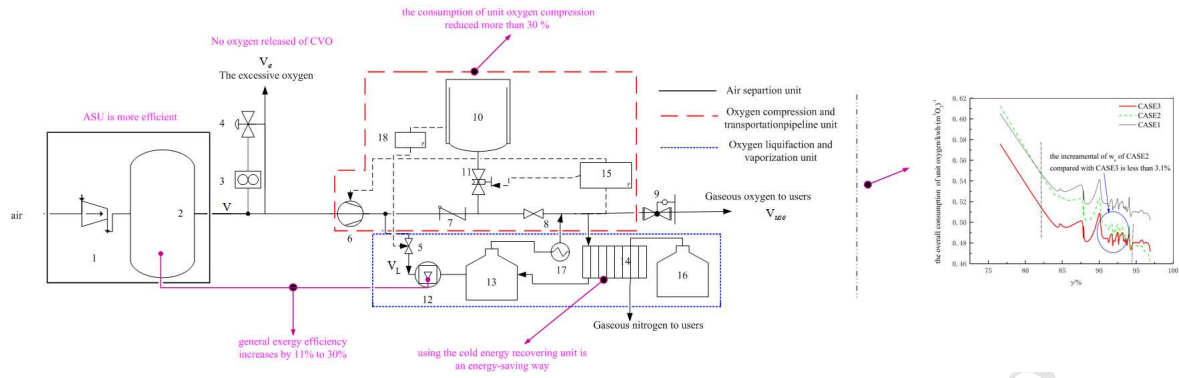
the consumption of unit oxygen compression reduced more than 30 %

No oxygen released of CVO

$V_e$
The excessive oxygen

ASU is more efficient

air

1

2

V

4

3

18

10

11

15

6

7

8

9

Gaseous oxygen to users

$V_{use}$

5

$V_L$

12

13

17

4

16

Gaseous nitrogen to users

Air separation unit

Oxygen compression and transportationpipeline unit

Oxygen liquifaction and vaporization unit

general exergy efficiency increases by 11% to 30%

using the cold energy recovering unit is an energy-saving way

CASE3
CASE2
CASE1

the incremental of $w_c$ of CASE2 compared with CASE3 is less than 3.1%

the overall consumption of unit oxygen/kwh·(m³O₂)⁻¹

0.62
0.60
0.58
0.56
0.54
0.52
0.50
0.48
0.46

75 80 85 90 95 100

y/%